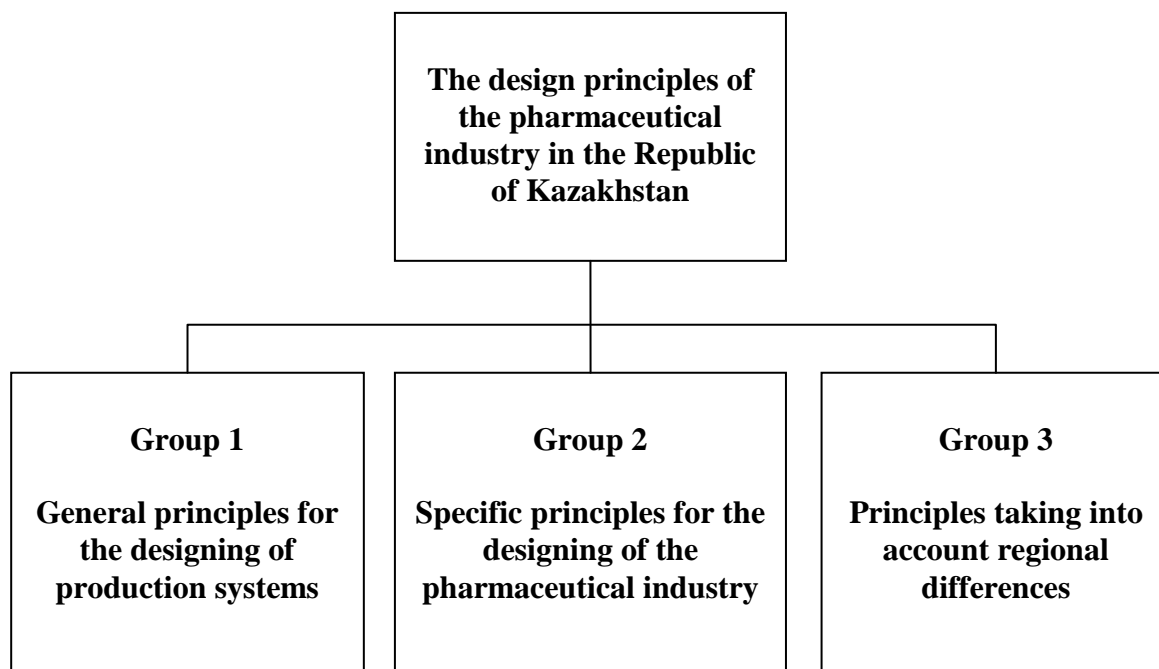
The design principles of the pharmaceutical industry in the Republic of Kazakhstan

Group 1

General principles for the designing of production systems

Group 2

Specific principles for the designing of the pharmaceutical industry

Group 3

Principles taking into account regional differences